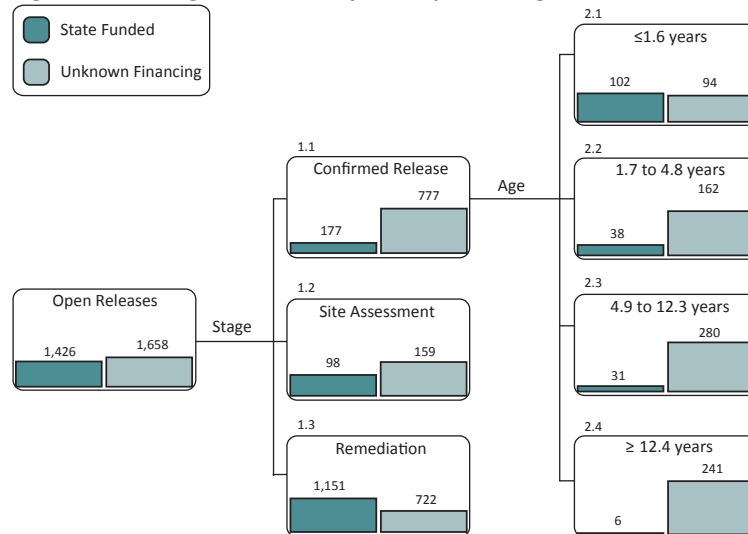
State Funded

Unknown Financing

Open Releases

1,426

1,658

Stage

1.1

Confirmed Release

177

777

1.2

Site Assessment

98

159

1.3

Remediation

1,151

722

Age

2.1

≤1.6 years

102

94

2.2

1.7 to 4.8 years

38

162

2.3

4.9 to 12.3 years

31

280

2.4

≥ 12.4 years

6

241